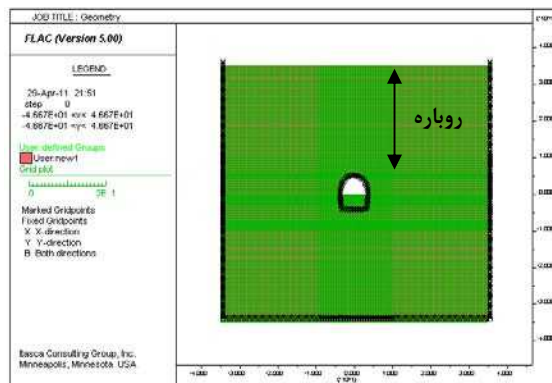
JOB TITLE : Geometry

FLAC (Version 5.00)

LEGEND

29-Apr-11 21:51
step 0
-4.667E+01 <x< 4.667E+01
-4.667E+01 <y< 4.667E+01

User-defined Groups
User:new1

Grid plot

0 5E 1

Marked Gridpoints
Fixed Gridpoints
X X-direction
Y Y-direction
B Both directions

Itasca Consulting Group, Inc.
Minneapolis, Minnesota USA

روباره

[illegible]